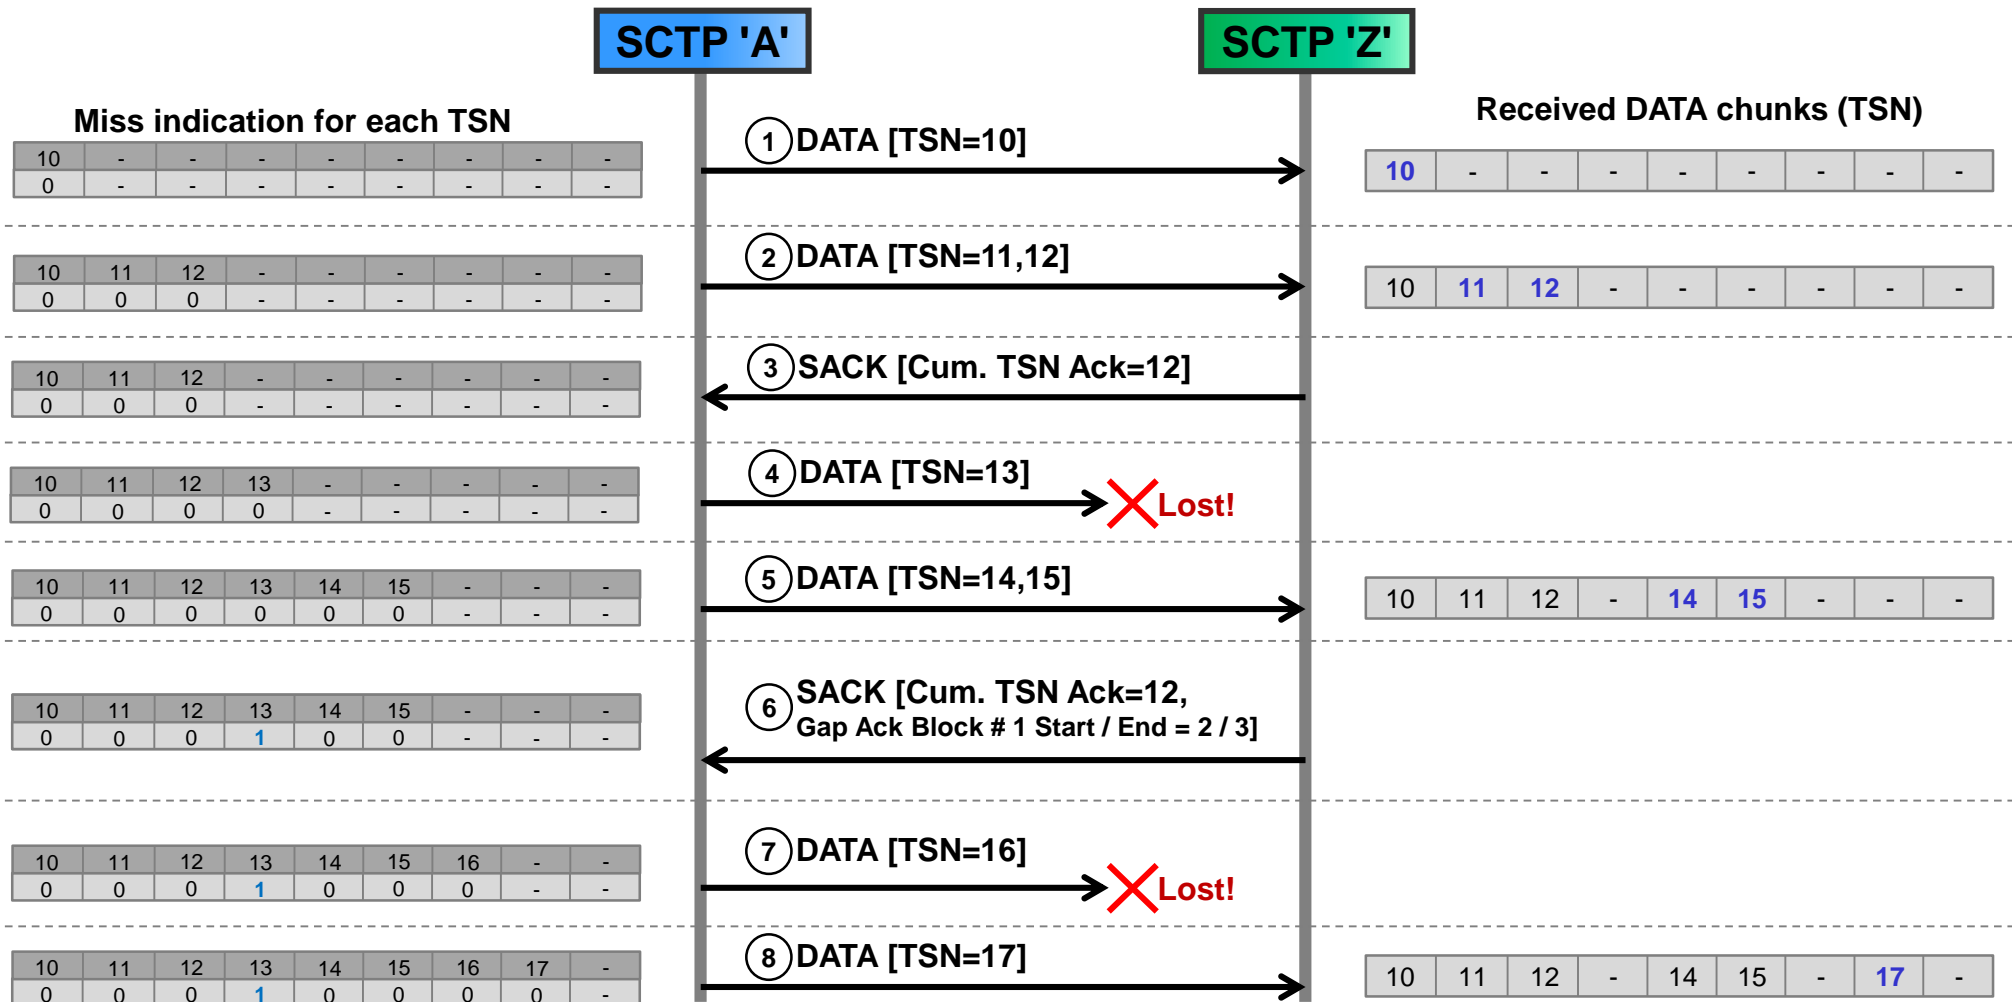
SCTP 'A'

SCTP 'Z'

Miss indication for each TSN

Received DATA chunks (TSN)

| 10 | - | - | - | - | - | - | - | - |
|---|---|---|---|---|---|---|---|---|
| 0 | - | - | - | - | - | - | - | - |

1 DATA [TSN=10]

| 10 | - | - | - | - | - | - | - | - |
|---|---|---|---|---|---|---|---|---|

| 10 | 11 | 12 | - | - | - | - | - | - |
|---|---|---|---|---|---|---|---|---|
| 0 | 0 | 0 | - | - | - | - | - | - |

2 DATA [TSN=11,12]

| 10 | 11 | 12 | - | - | - | - | - | - |
|---|---|---|---|---|---|---|---|---|

| 10 | 11 | 12 | - | - | - | - | - | - |
|---|---|---|---|---|---|---|---|---|
| 0 | 0 | 0 | - | - | - | - | - | - |

3 SACK [Cum. TSN Ack=12]

| 10 | 11 | 12 | 13 | - | - | - | - | - |
|---|---|---|---|---|---|---|---|---|
| 0 | 0 | 0 | 0 | - | - | - | - | - |

4 DATA [TSN=13]

Lost!

| 10 | 11 | 12 | 13 | 14 | 15 | - | - | - |
|---|---|---|---|---|---|---|---|---|
| 0 | 0 | 0 | 0 | 0 | 0 | - | - | - |

5 DATA [TSN=14,15]

| 10 | 11 | 12 | - | 14 | 15 | - | - | - |
|---|---|---|---|---|---|---|---|---|

| 10 | 11 | 12 | 13 | 14 | 15 | - | - | - |
|---|---|---|---|---|---|---|---|---|
| 0 | 0 | 0 | 1 | 0 | 0 | - | - | - |

6 SACK [Cum. TSN Ack=12, Gap Ack Block # 1 Start / End = 2 / 3]

| 10 | 11 | 12 | 13 | 14 | 15 | 16 | - | - |
|---|---|---|---|---|---|---|---|---|
| 0 | 0 | 0 | 1 | 0 | 0 | 0 | - | - |

7 DATA [TSN=16]

Lost!

| 10 | 11 | 12 | 13 | 14 | 15 | 16 | 17 | - |
|---|---|---|---|---|---|---|---|---|
| 0 | 0 | 0 | 1 | 0 | 0 | 0 | 0 | - |

8 DATA [TSN=17]

| 10 | 11 | 12 | - | 14 | 15 | - | 17 | - |
|---|---|---|---|---|---|---|---|---|